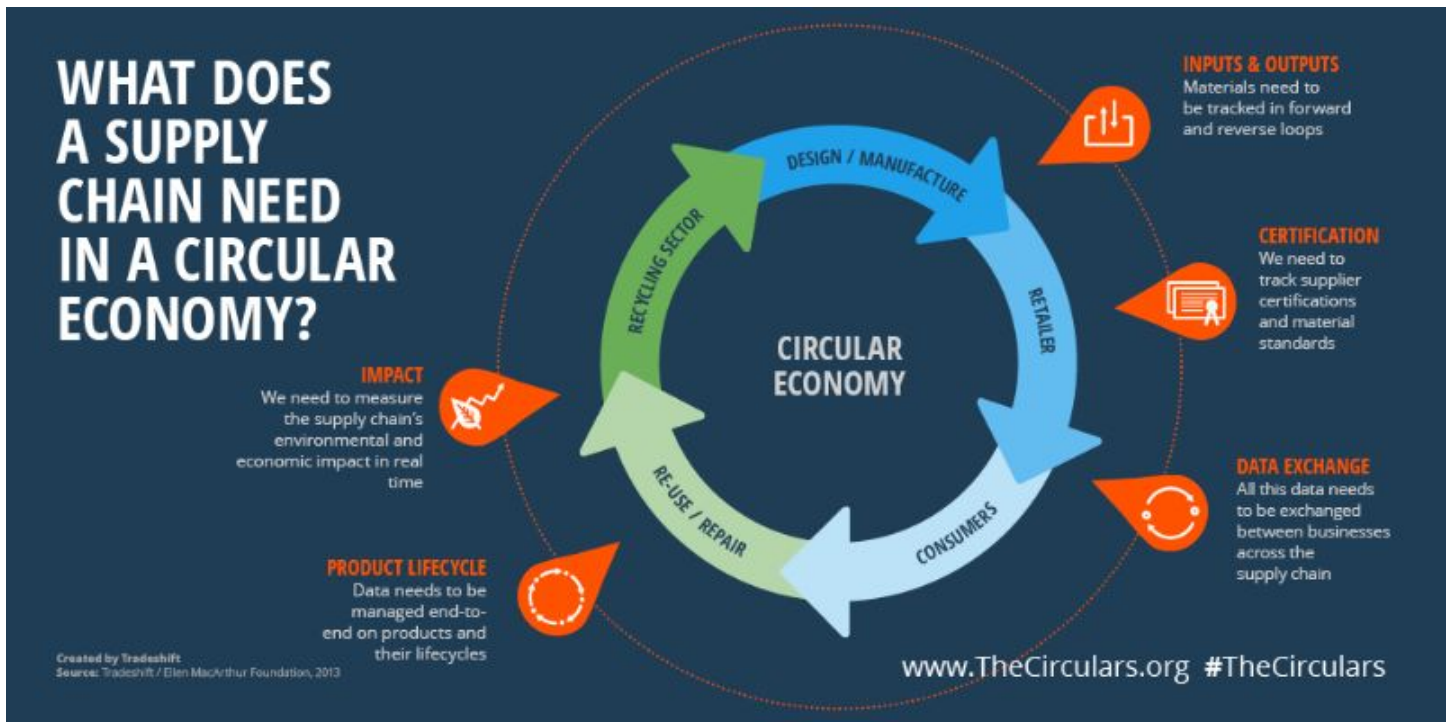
WHAT DOES A SUPPLY CHAIN NEED IN A CIRCULAR ECONOMY?

DESIGN / MANUFACTURE

RETAILER

CONSUMERS

RE-USE / REPAIR

RECYCLING SECTOR

CIRCULAR ECONOMY

INPUTS & OUTPUTS
Materials need to be tracked in forward and reverse loops

CERTIFICATION
We need to track supplier certifications and material standards

DATA EXCHANGE
All this data needs to be exchanged between businesses across the supply chain

IMPACT
We need to measure the supply chain's environmental and economic impact in real time

PRODUCT LIFECYCLE
Data needs to be managed end-to-end on products and their lifecycles

Created by Tradeshift
Source: Tradeshift / Ellen MacArthur Foundation, 2013

www.TheCirculars.org #TheCirculars